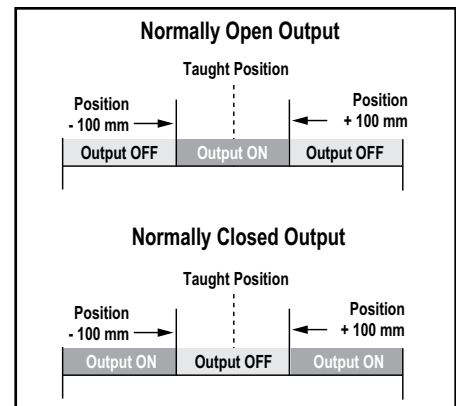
Normally Open Output

Taught Position

Position - 100 mm

Position + 100 mm

Output OFF | Output ON | Output OFF

Normally Closed Output

Taught Position

Position - 100 mm

Position + 100 mm

Output ON | Output OFF | Output ON